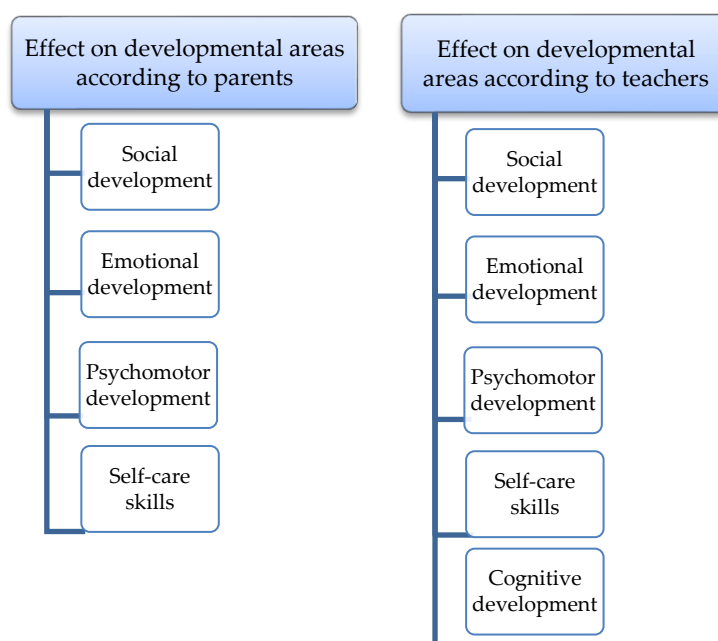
Effect on developmental areas according to parents

Social development

Emotional development

Psychomotor development

Self-care skills

Effect on developmental areas according to teachers

Social development

Emotional development

Psychomotor development

Self-care skills

Cognitive development